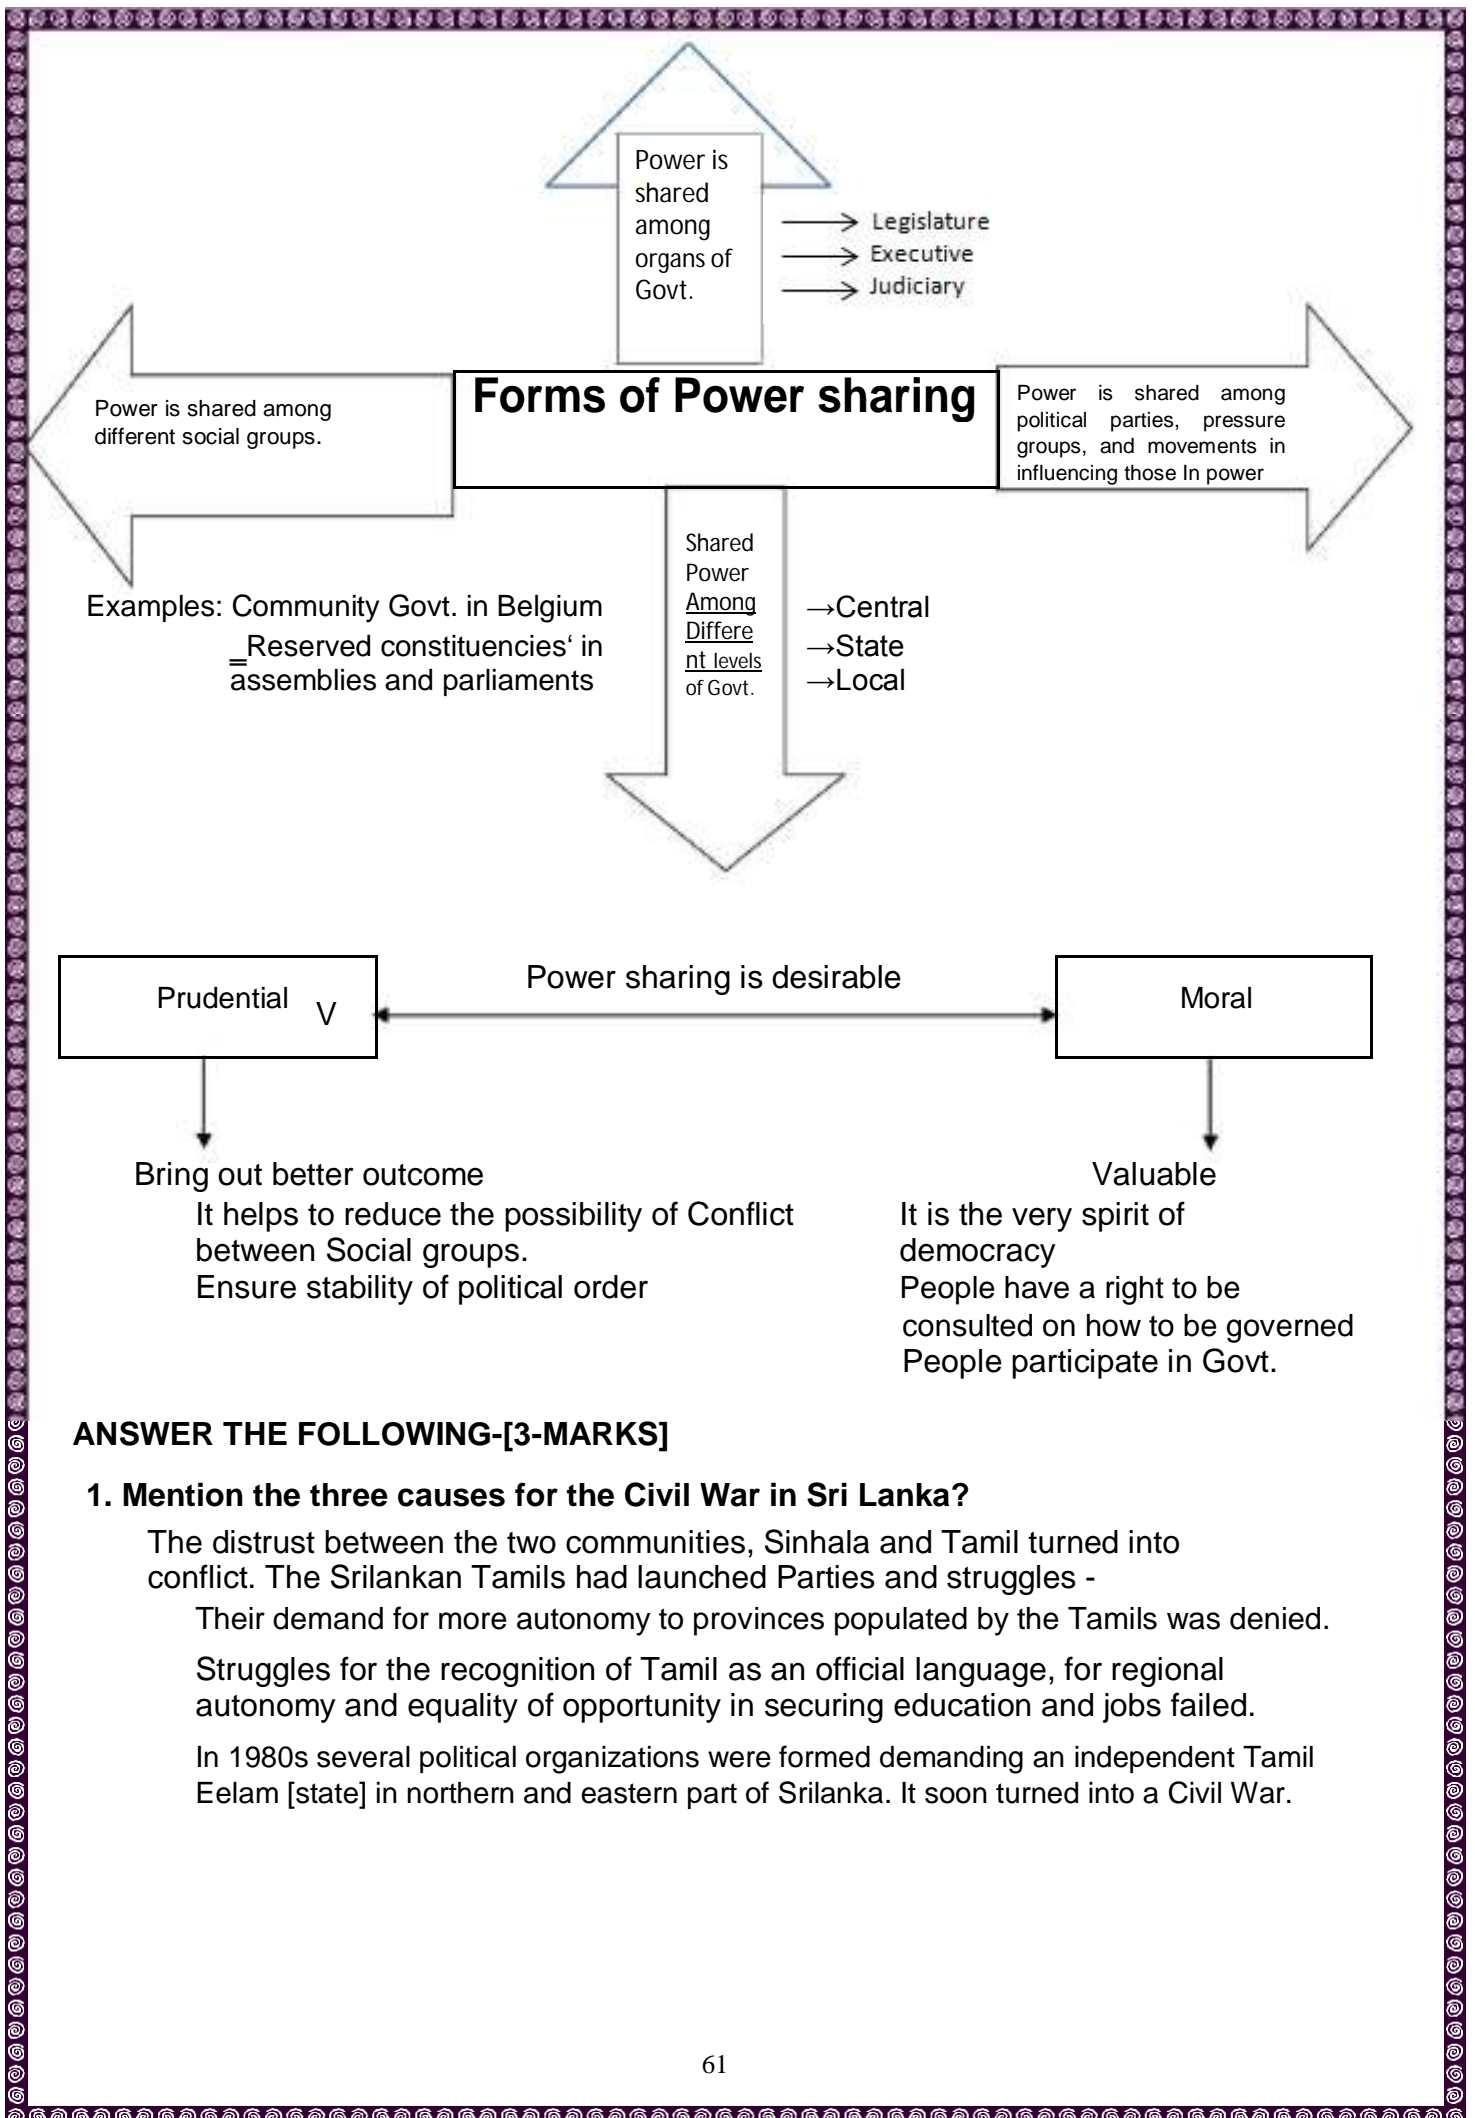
Power is shared among organs of Govt.

→ Legislature
→ Executive
→ Judiciary

Forms of Power sharing

Power is shared among different social groups.

Power is shared among political parties, pressure groups, and movements in influencing those In power

Shared Power Among Different levels of Govt.

→Central
→State
→Local

Examples: Community Govt. in Belgium
_Reserved constituencies' in assemblies and parliaments

Prudential V

Power sharing is desirable

Moral

Bring out better outcome
It helps to reduce the possibility of Conflict between Social groups.
Ensure stability of political order

Valuable
It is the very spirit of democracy
People have a right to be consulted on how to be governed
People participate in Govt.

ANSWER THE FOLLOWING-[3-MARKS]

1. Mention the three causes for the Civil War in Sri Lanka?

The distrust between the two communities, Sinhala and Tamil turned into conflict. The Srilankan Tamils had launched Parties and struggles -

Their demand for more autonomy to provinces populated by the Tamils was denied.

Struggles for the recognition of Tamil as an official language, for regional autonomy and equality of opportunity in securing education and jobs failed.

In 1980s several political organizations were formed demanding an independent Tamil Eelam [state] in northern and eastern part of Srilanka. It soon turned into a Civil War.

61